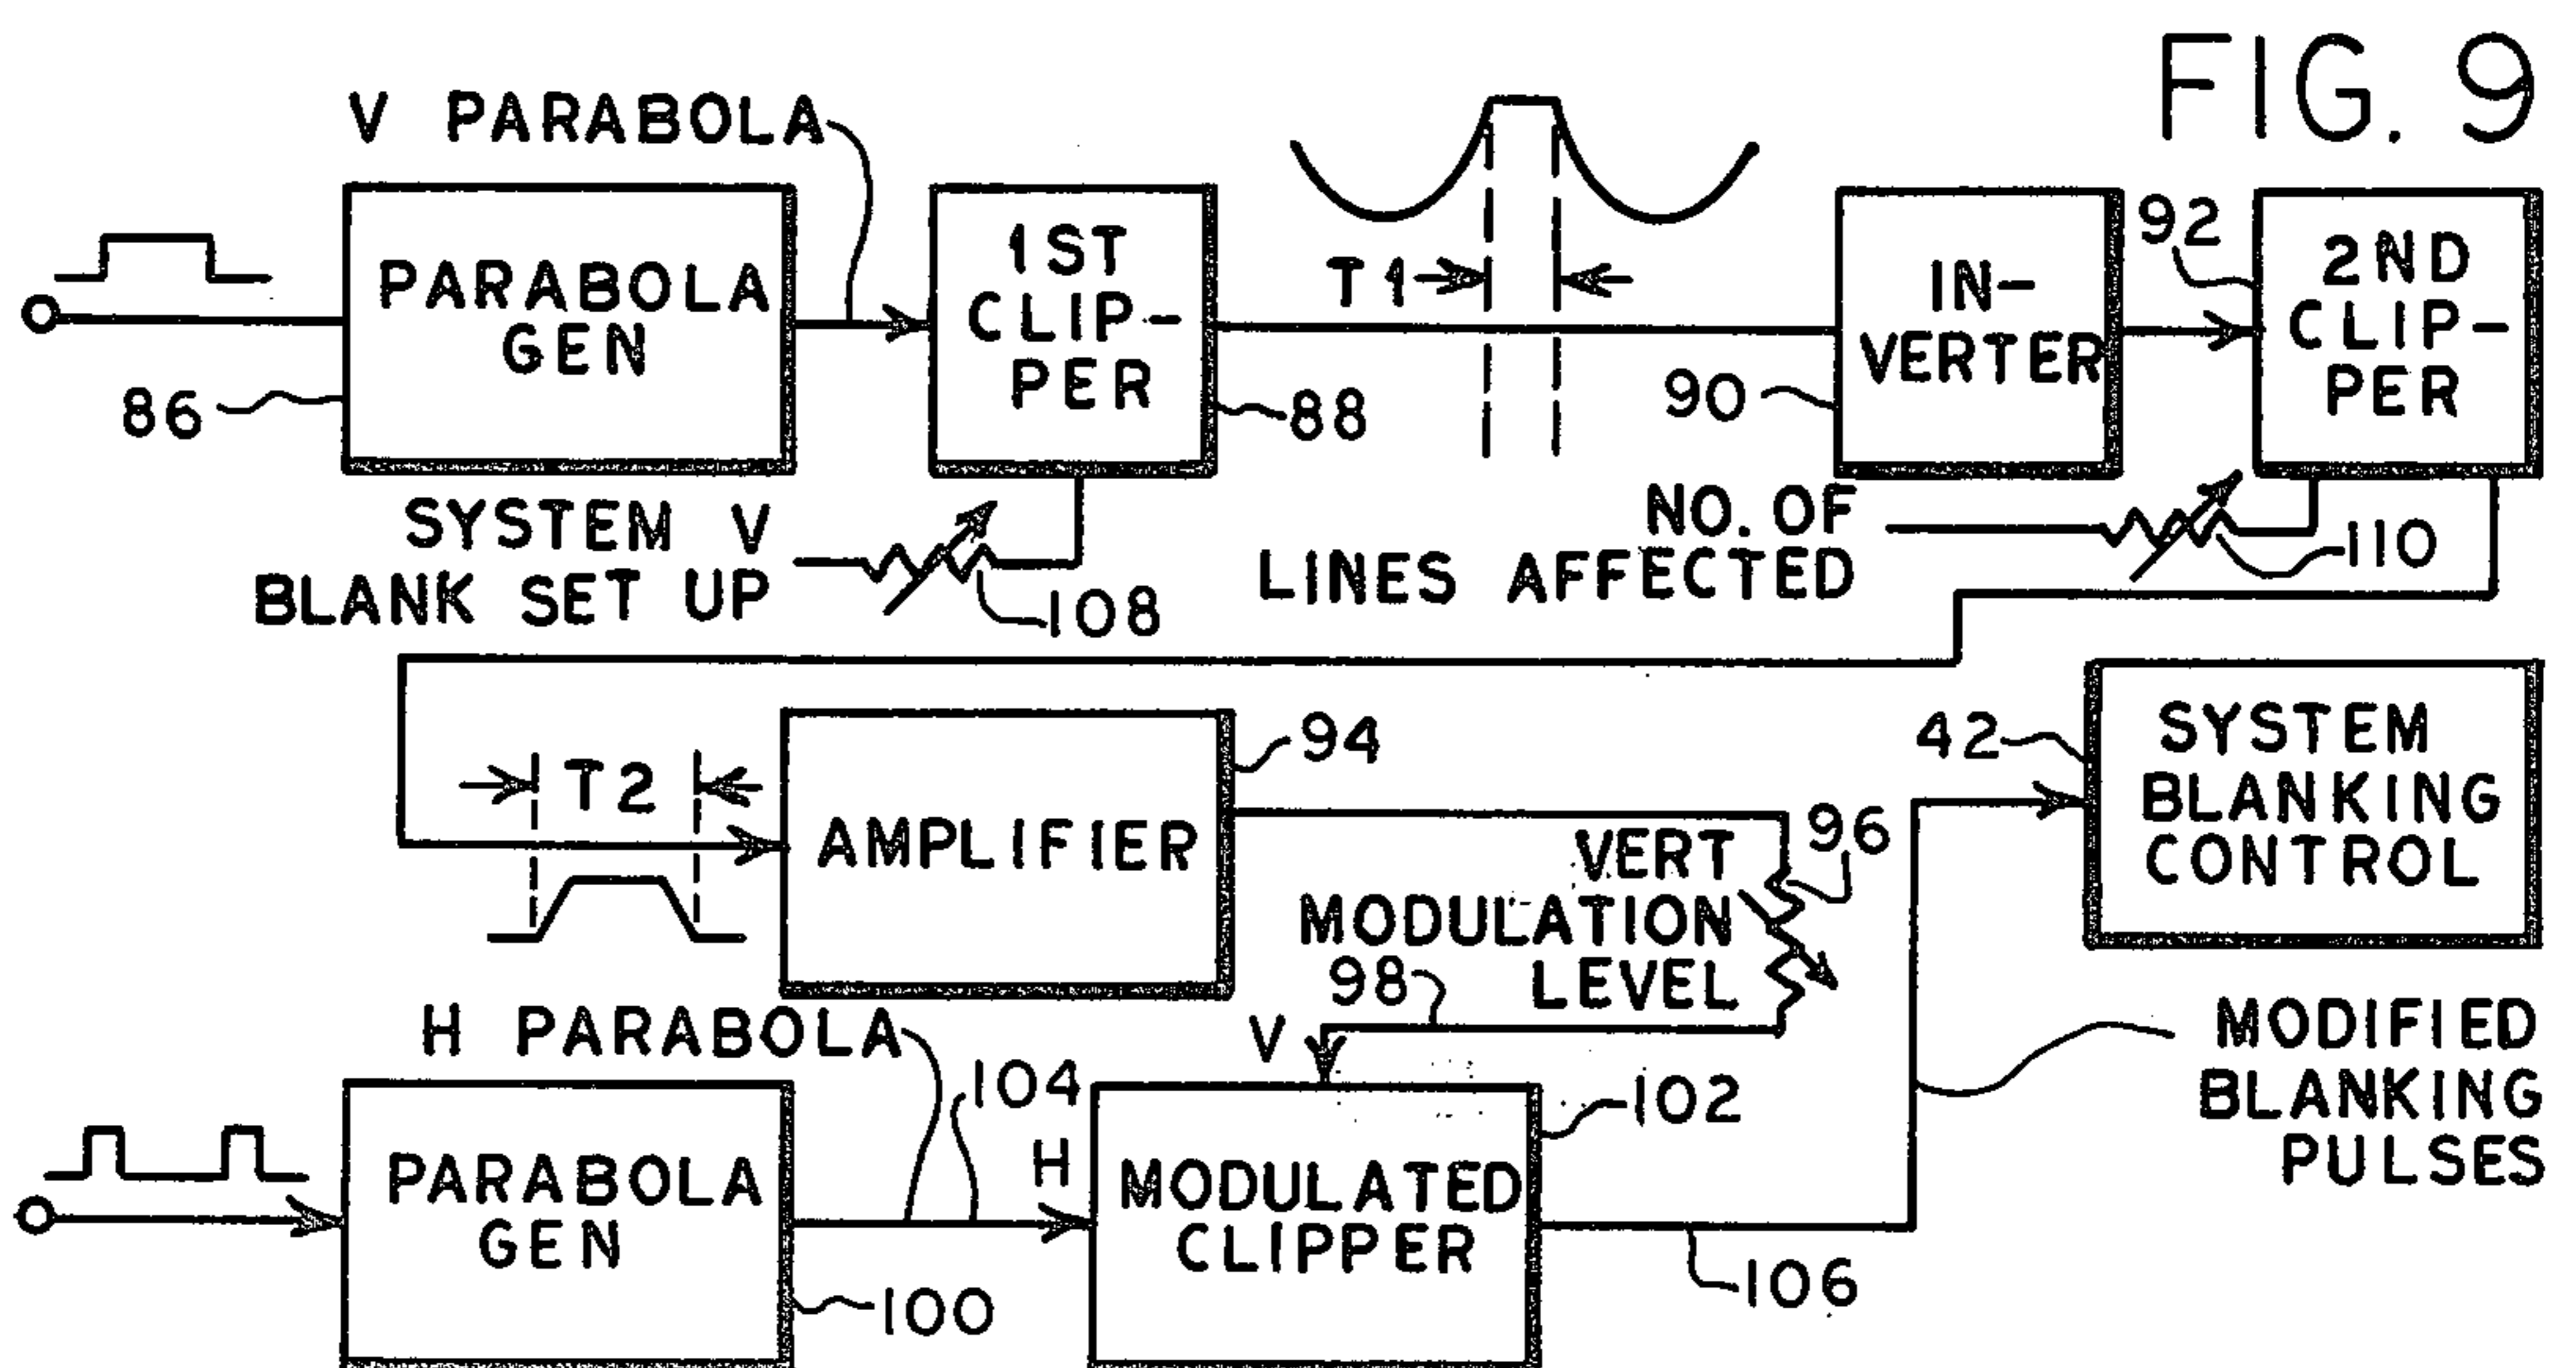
FIG. 9

V PARABOLA

PARABOLA GEN

86

1ST CLIPPER

88

SYSTEM V BLANK SET UP

108

T1

IN-VERTER

90

92

2ND CLIPPER

NO. OF LINES AFFECTED

110

T2

AMPLIFIER

94

VERT MODULATION LEVEL

96

98

V

42

SYSTEM BLANKING CONTROL

H PARABOLA

104

PARABOLA GEN

100

H

MODULATED CLIPPER

102

106

MODIFIED BLANKING PULSES